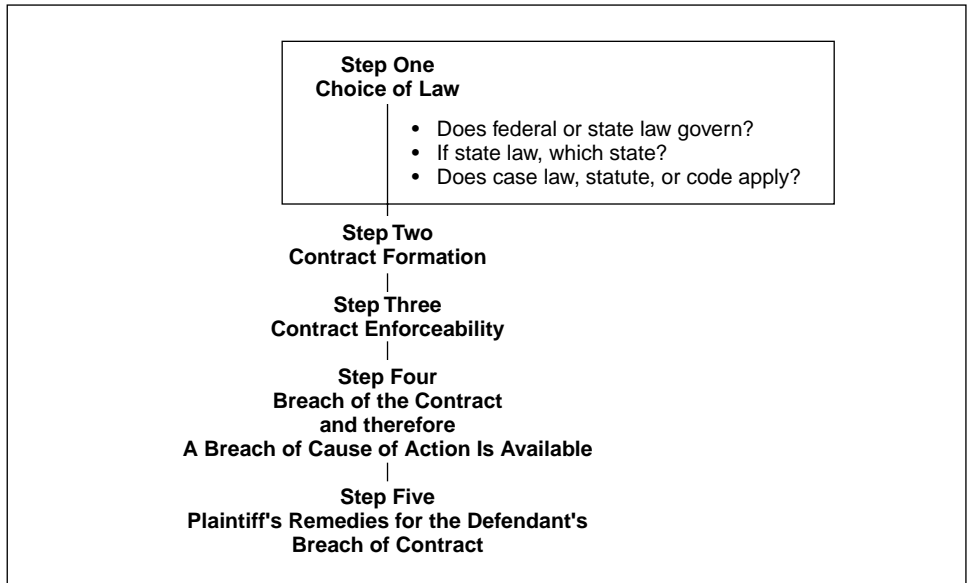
**Step One**
**Choice of Law**

- Does federal or state law govern?
- If state law, which state?
- Does case law, statute, or code apply?

**Step Two**
**Contract Formation**

**Step Three**
**Contract Enforceability**

**Step Four**
**Breach of the Contract**
**and therefore**
**A Breach of Cause of Action Is Available**

**Step Five**
**Plaintiff's Remedies for the Defendant's Breach of Contract**